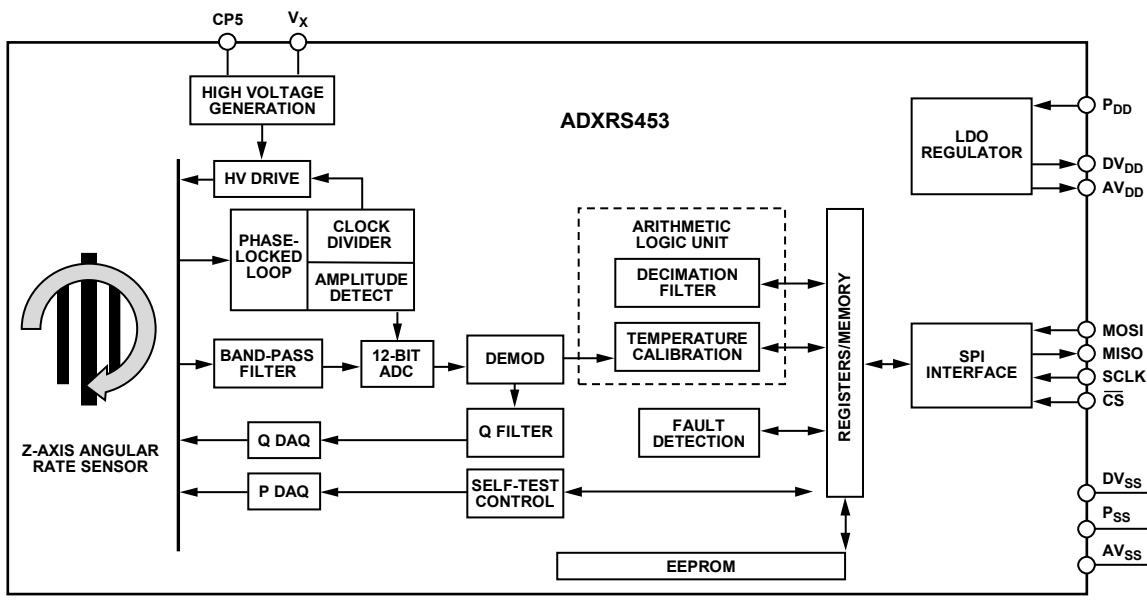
CP5

$V_X$

HIGH VOLTAGE GENERATION

ADXRS453

HV DRIVE

PHASE-LOCKED LOOP

CLOCK DIVIDER

AMPLITUDE DETECT

ARITHMETIC LOGIC UNIT

DECIMATION FILTER

TEMPERATURE CALIBRATION

REGISTERS/MEMORY

LDO REGULATOR

$P_{DD}$

$DV_{DD}$

$AV_{DD}$

BAND-PASS FILTER

12-BIT ADC

DEMOD

SPI INTERFACE

MOSI

MISO

SCLK

$\overline{CS}$

Q DAQ

Q FILTER

FAULT DETECTION

Z-AXIS ANGULAR RATE SENSOR

P DAQ

SELF-TEST CONTROL

$DV_{SS}$

$P_{SS}$

$AV_{SS}$

EEPROM